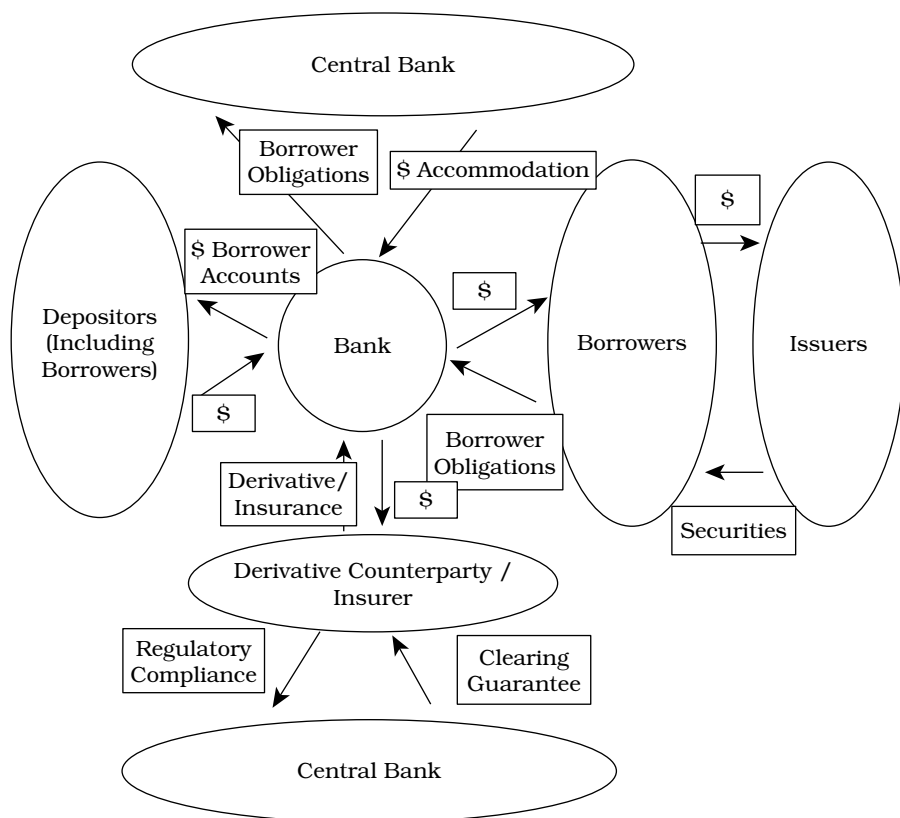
Central Bank

Borrower Obligations

$ Accommodation

$ Borrower Accounts

$

$

Depositors (Including Borrowers)

Bank

Borrowers

Issuers

$

Borrower Obligations

Derivative/ Insurance

$

Securities

Derivative Counterparty / Insurer

Regulatory Compliance

Clearing Guarantee

Central Bank